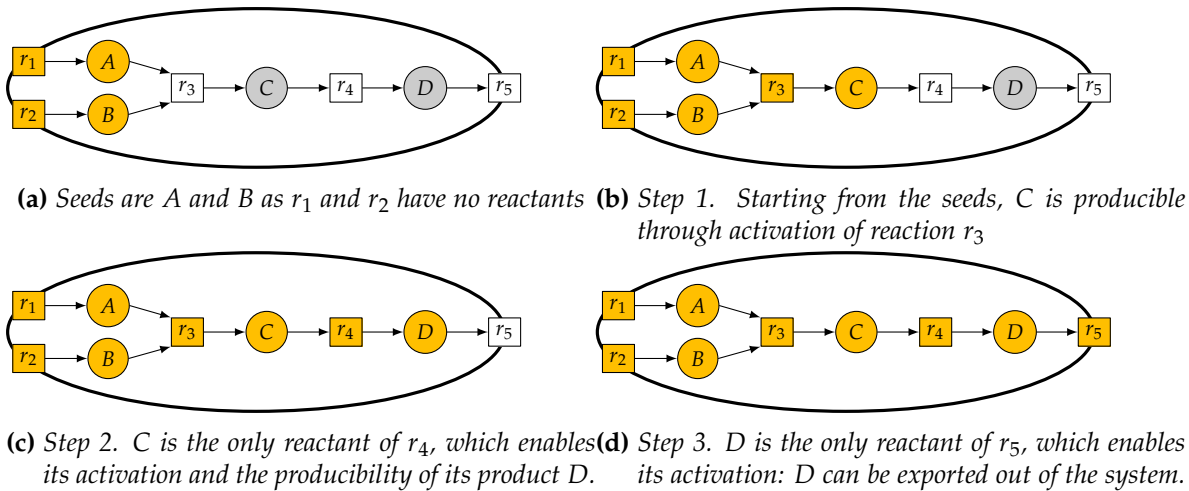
$r_1$ $A$ $r_2$ $B$ $r_3$ $C$ $r_4$ $D$ $r_5$

**(a)** *Seeds are A and B as $r_1$ and $r_2$ have no reactants*

$r_1$ $A$ $r_2$ $B$ $r_3$ $C$ $r_4$ $D$ $r_5$

**(b)** *Step 1. Starting from the seeds, C is producible through activation of reaction $r_3$*

$r_1$ $A$ $r_2$ $B$ $r_3$ $C$ $r_4$ $D$ $r_5$

**(c)** *Step 2. C is the only reactant of $r_4$, which enables its activation and the producibility of its product D.*

$r_1$ $A$ $r_2$ $B$ $r_3$ $C$ $r_4$ $D$ $r_5$

**(d)** *Step 3. D is the only reactant of $r_5$, which enables its activation: D can be exported out of the system.*